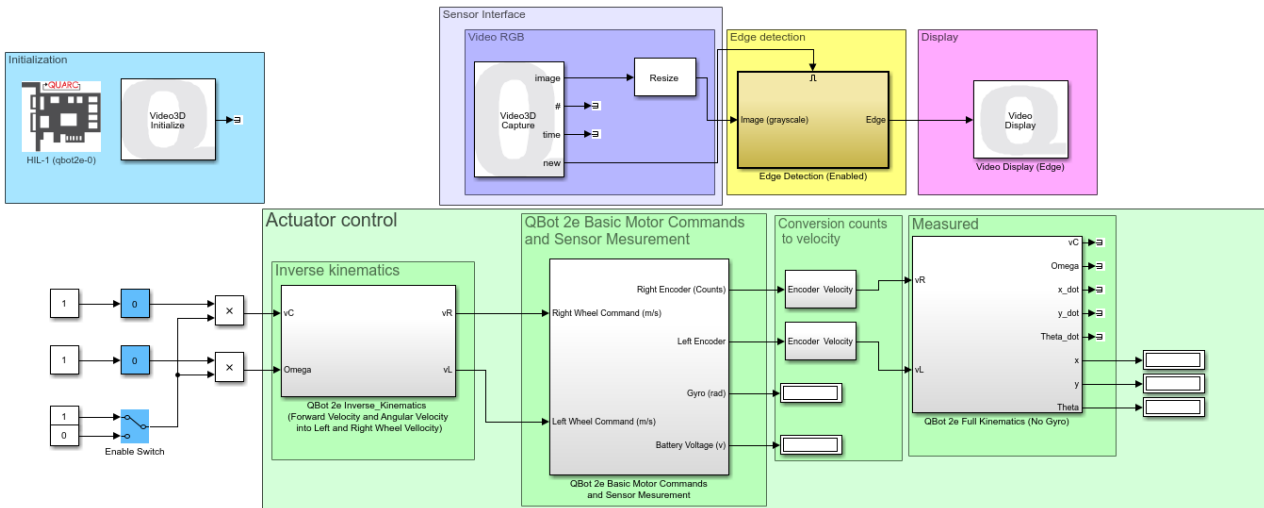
Initialization

QUARC

HIL-1 (qbot2e-0)

Video3D Initialize

Sensor Interface

Video RGB

image

#

time

new

Video3D Capture

Resize

Edge detection

Image (grayscale)

Edge

Edge Detection (Enabled)

Display

Video Display

Video Display (Edge)

Actuator control

1

0

×

1

0

×

1

0

Enable Switch

Inverse kinematics

vC

vR

Omega

vL

QBot 2e Inverse_Kinematics (Forward Velocity and Angular Velocity into Left and Right Wheel Vellocity)

QBot 2e Basic Motor Commands and Sensor Mesurement

Right Wheel Command (m/s)

Left Wheel Command (m/s)

Right Encoder (Counts)

Left Encoder

Gyro (rad)

Battery Voltage (v)

QBot 2e Basic Motor Commands and Sensor Mesurement

Conversion counts to velocity

Encoder Velocity

Encoder Velocity

Measured

vR

vL

vC

Omega

x_dot

y_dot

Theta_dot

x

y

Theta

QBot 2e Full Kinematics (No Gyro)